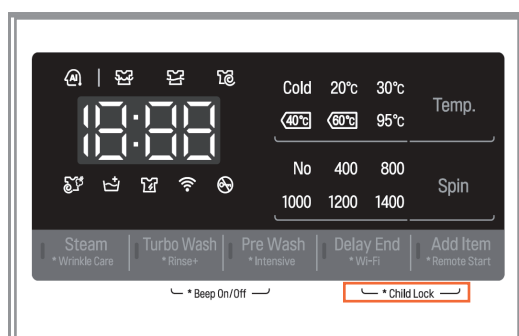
AI

18:88

Cold 20℃ 30℃
40℃ 60℃ 95℃

Temp.

No 400 800
1000 1200 1400

Spin

Steam
* Wrinkle Care

Turbo Wash
* Rinse+

Pre Wash
* Intensive

Delay End
* Wi-Fi

Add Item
* Remote Start

* Beep On/Off

* Child Lock